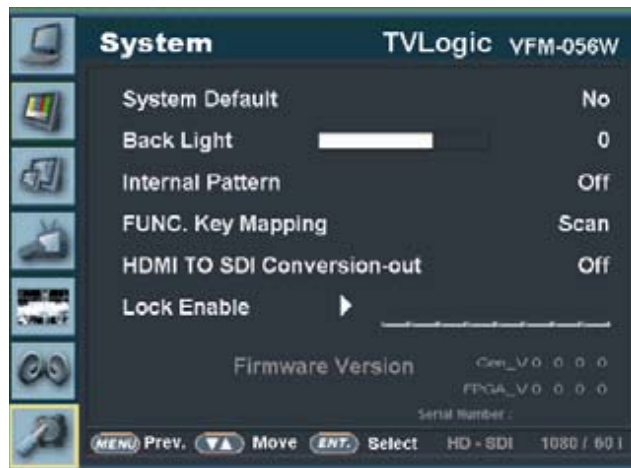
System TVLogic VFM-056W

System Default No

Back Light 0

Internal Pattern Off

FUNC. Key Mapping Scan

HDMI TO SDI Conversion-out Off

Lock Enable

Firmware Version Cpu_V 0 0 0 0

FPGA_V 0 0 0 0

Serial Number :

MENU Prev. ▼▲ Move ENT. Select HD - SDI 1080 / 60 I